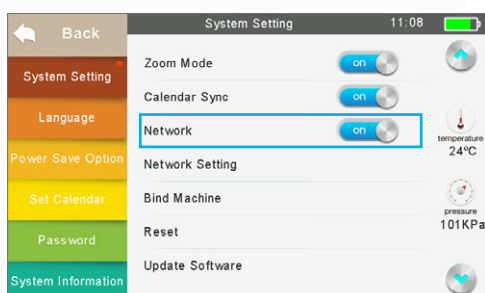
Back
System Setting
Language
Power Save Option
Set Calendar
Password
System Information

System Setting 11:08

Zoom Mode on
Calendar Sync on
Network on
Network Setting
Bind Machine
Reset
Update Software

temperature
24°C
pressure
101KPa